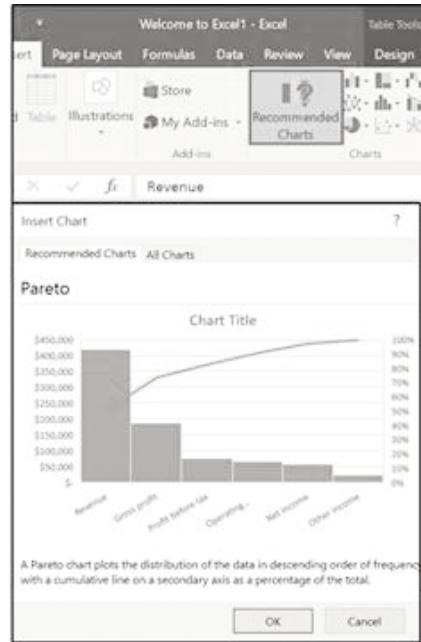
Welcome to Excel1 - Excel

Table Tools

ert Page Layout Formulas Data Review View Design

Table Illustrations

Store

My Add-ins

Add-ins

Recommended Charts

Charts

$f_x$ Revenue

Insert Chart

?

Recommended Charts All Charts

Pareto

Chart Title

$450,000
$400,000
$350,000
$300,000
$250,000
$200,000
$150,000
$100,000
$50,000
$-

100%
90%
80%
70%
60%
50%
40%
30%
20%
10%
0%

Revenue
Gross profit
Profit before tax
Operating...
Net income
Other income

A Pareto chart plots the distribution of the data in descending order of frequency with a cumulative line on a secondary axis as a percentage of the total.

OK

Cancel